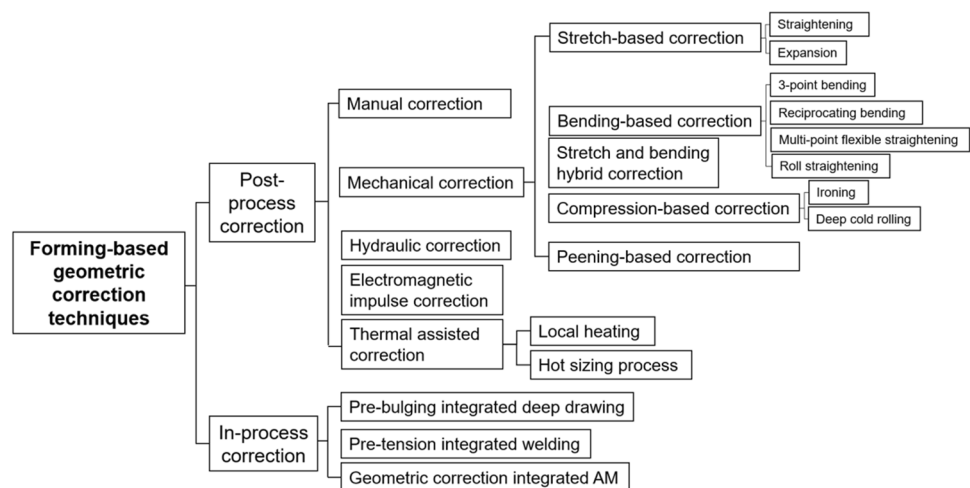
Forming-based geometric correction techniques

Post-process correction

Manual correction

Mechanical correction

Stretch-based correction

Straightening

Expansion

Bending-based correction

3-point bending

Reciprocating bending

Multi-point flexible straightening

Roll straightening

Stretch and bending hybrid correction

Compression-based correction

Ironing

Deep cold rolling

Peening-based correction

Hydraulic correction

Electromagnetic impulse correction

Thermal assisted correction

Local heating

Hot sizing process

In-process correction

Pre-bulging integrated deep drawing

Pre-tension integrated welding

Geometric correction integrated AM